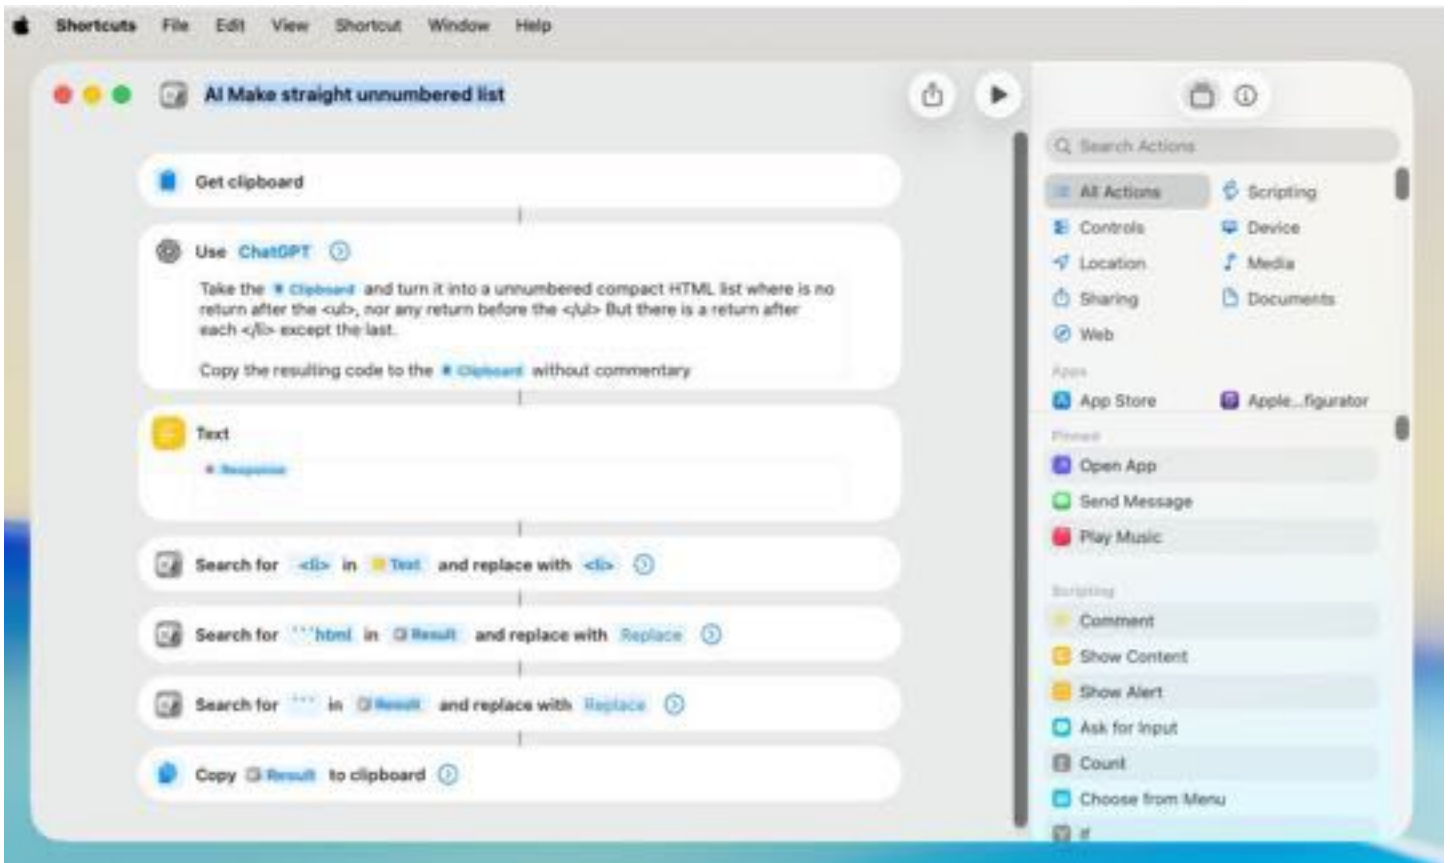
Shortcuts File Edit View Shortcut Window Help

AI Make straight unnumbered list

Get clipboard

Use ChatGPT

Take the Clipboard and turn it into a unnumbered compact HTML list where is no return after the <ul>, nor any return before the </ul> But there is a return after each </li> except the last.

Copy the resulting code to the Clipboard without commentary

Text

Response

Search for <li> in Text and replace with <li>

Search for ```html in Result and replace with Replace

Search for ``` in Result and replace with Replace

Copy Result to clipboard

Search Actions

All Actions
Scripting
Controls
Device
Location
Media
Sharing
Documents
Web

Apps
App Store
Apple...figurator

Pinned
Open App
Send Message
Play Music

Scripting
Comment
Show Content
Show Alert
Ask for Input
Count
Choose from Menu
If